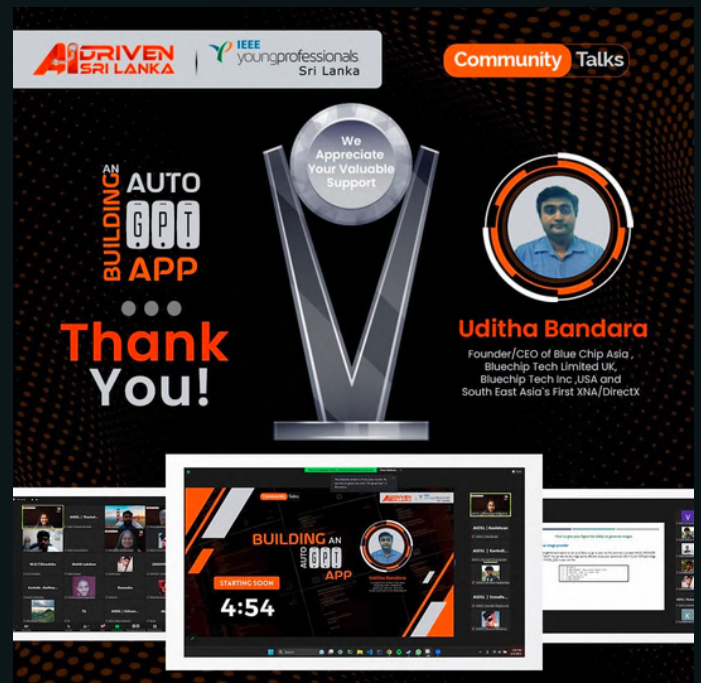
AI DRIVEN SRI LANKA

IEEE youngprofessionals Sri Lanka

Community Talks

We Appreciate Your Valuable Support

BUILDING AN AUTO GPT APP

Thank You!

Uditha Bandara

Founder/CEO of Blue Chip Asia , Bluechip Tech Limited UK, Bluechip Tech Inc ,USA and South East Asia's First XNA/DirectX

Community Talks

BUILDING AN AUTO GPT APP

Uditha Bandara

STARTING SOON

4:54